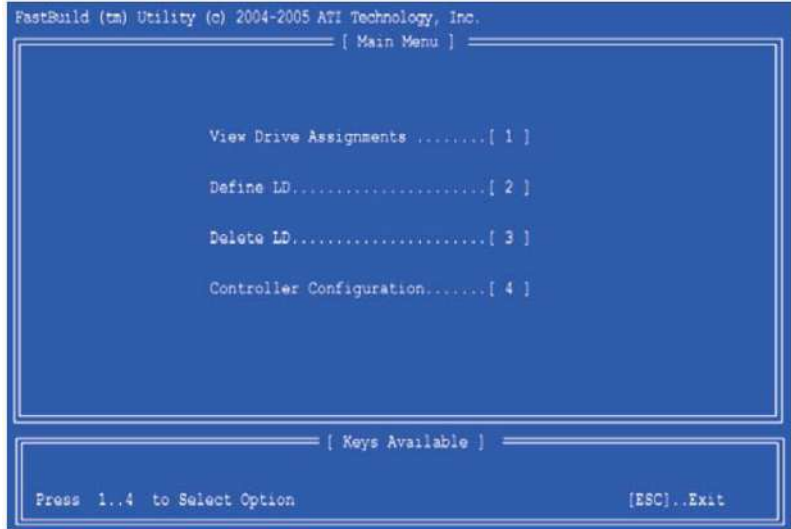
FastBuild (tm) Utility (c) 2004-2005 ATI Technology, Inc.

[ Main Menu ]

View Drive Assignments ........[ 1 ]

Define LD......................[ 2 ]

Delete LD......................[ 3 ]

Controller Configuration.......[ 4 ]

[ Keys Available ]

Press 1..4 to Select Option

[ESC]..Exit